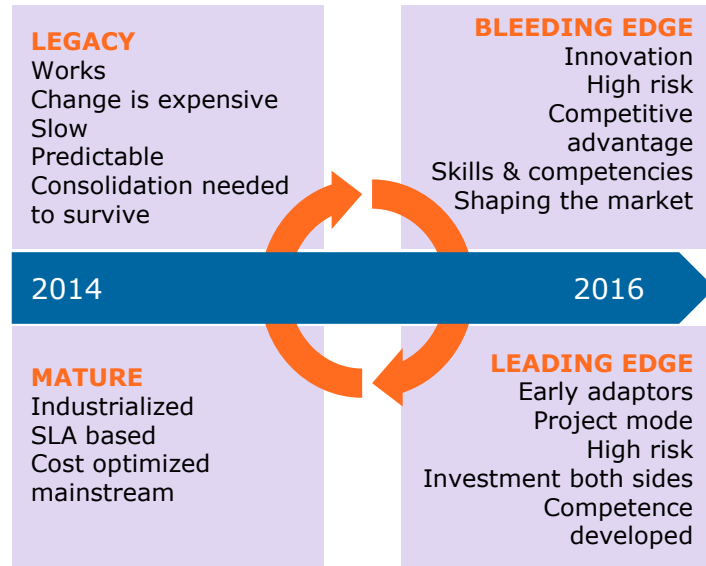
LEGACY
Works
Change is expensive
Slow
Predictable
Consolidation needed to survive

BLEEDING EDGE
Innovation
High risk
Competitive advantage
Skills & competencies
Shaping the market

2014

2016

MATURE
Industrialized
SLA based
Cost optimized mainstream

LEADING EDGE
Early adaptors
Project mode
High risk
Investment both sides
Competence developed